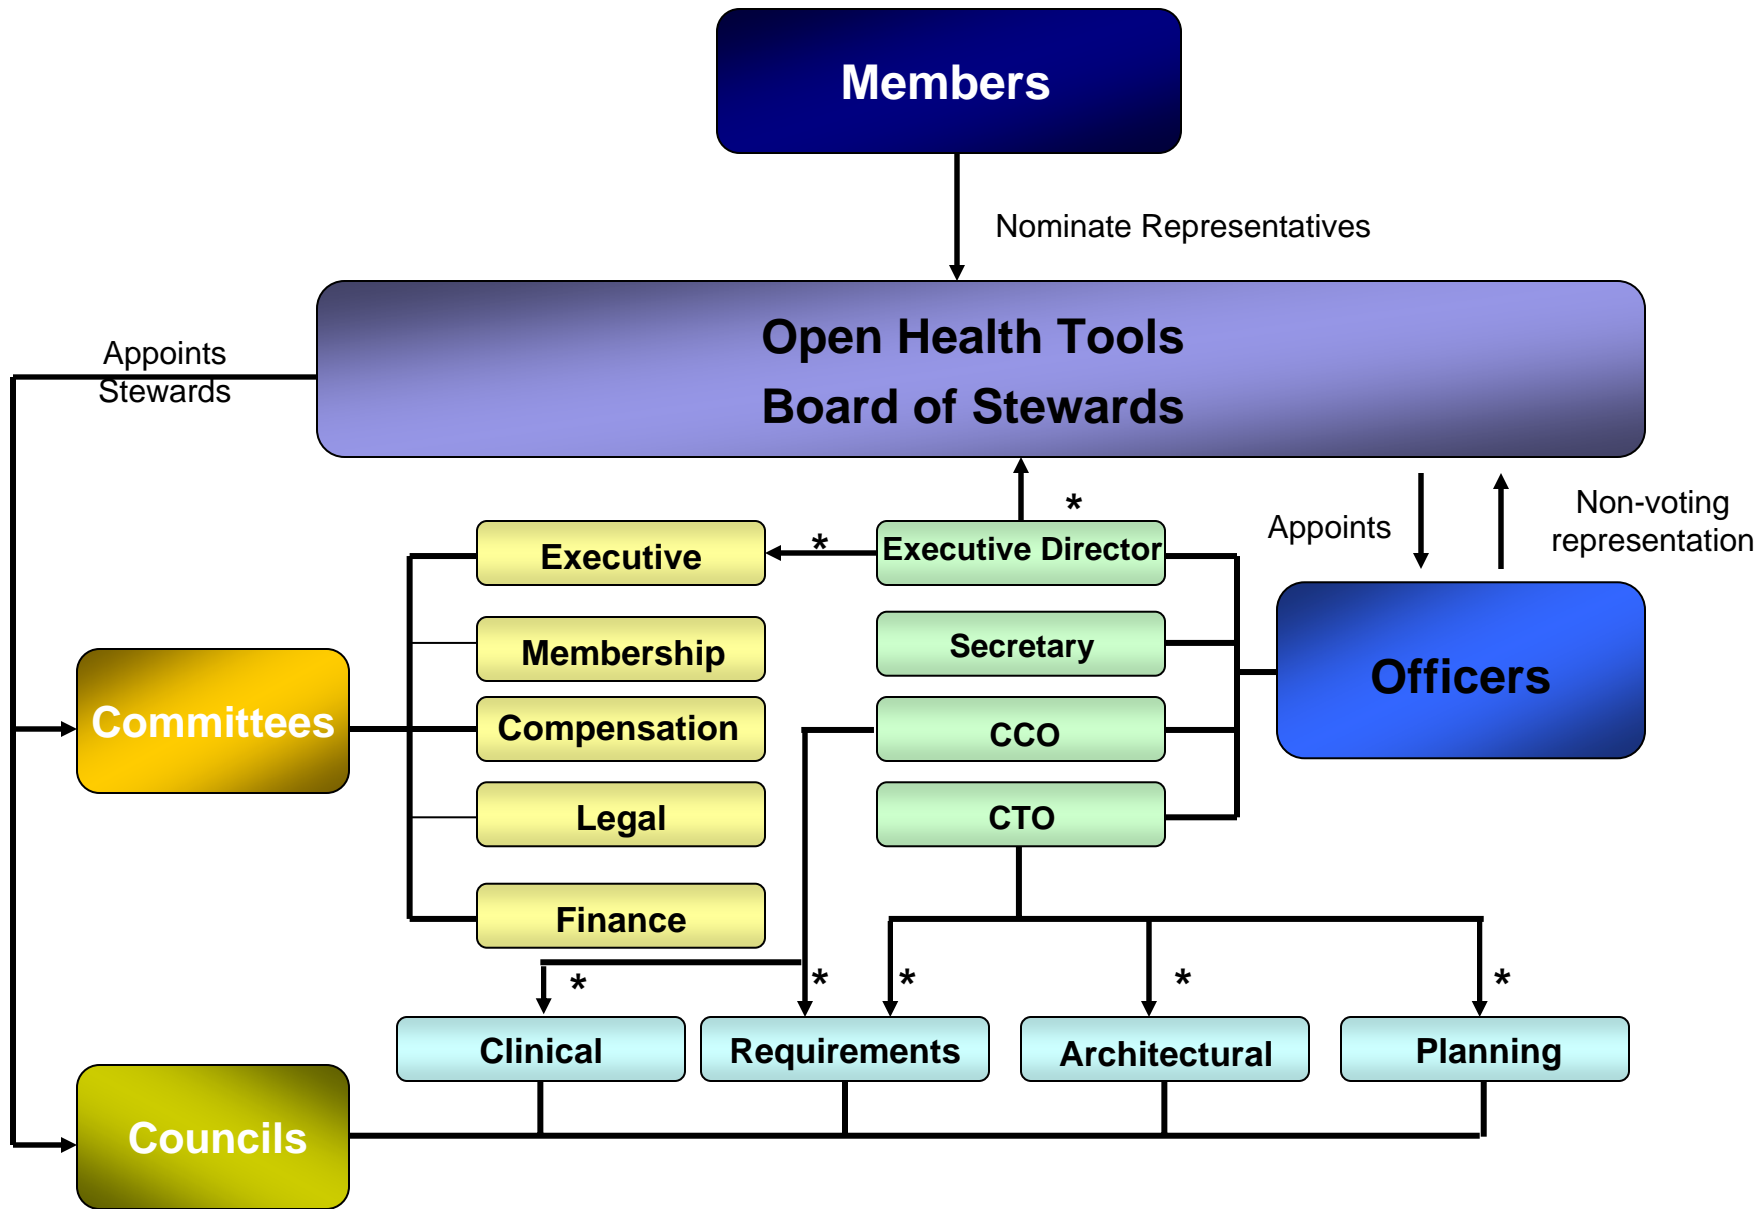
Members

Nominate Representatives

Open Health Tools
Board of Stewards

Appoints Stewards

*

Appoints

Non-voting representation

Executive

*

Executive Director

Membership

Secretary

Officers

Committees

Compensation

CCO

Legal

CTO

Finance

*

*

*

*

*

Clinical

Requirements

Architectural

Planning

Councils